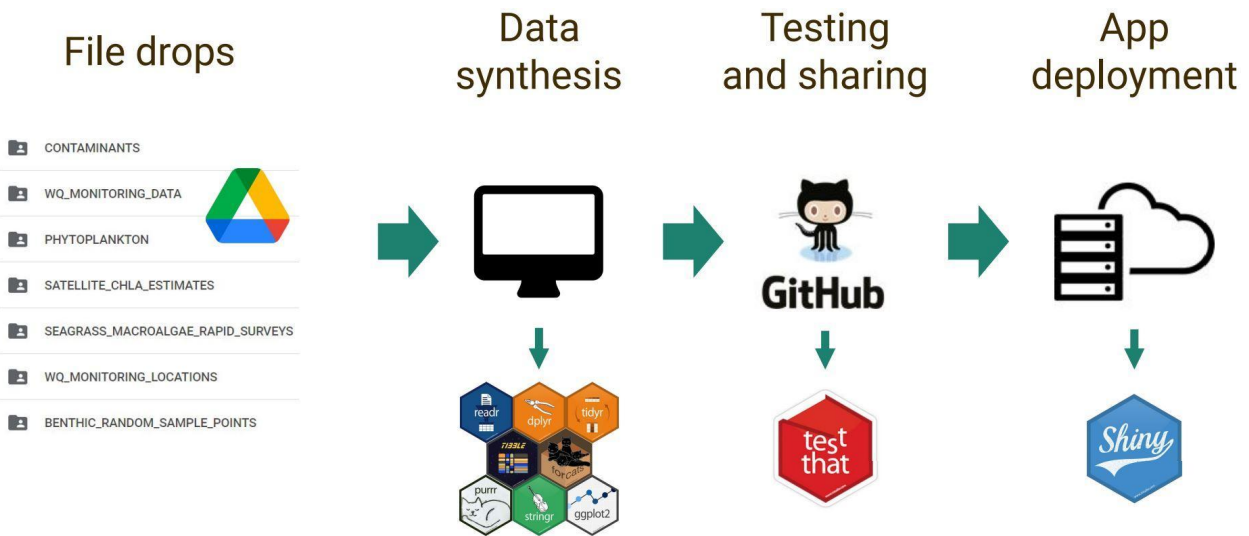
File drops

Data synthesis

Testing and sharing

App deployment

CONTAMINANTS

WQ_MONITORING_DATA

PHYTOPLANKTON

SATELLITE_CHLA_ESTIMATES

SEAGRASS_MACROALGAE_RAPID_SURVEYS

WQ_MONITORING_LOCATIONS

BENTHIC_RANDOM_SAMPLE_POINTS

GitHub

readr

dplyr

tidyr

TIBBLE

forcats

purrr

stringr

ggplot2

test that

Shiny